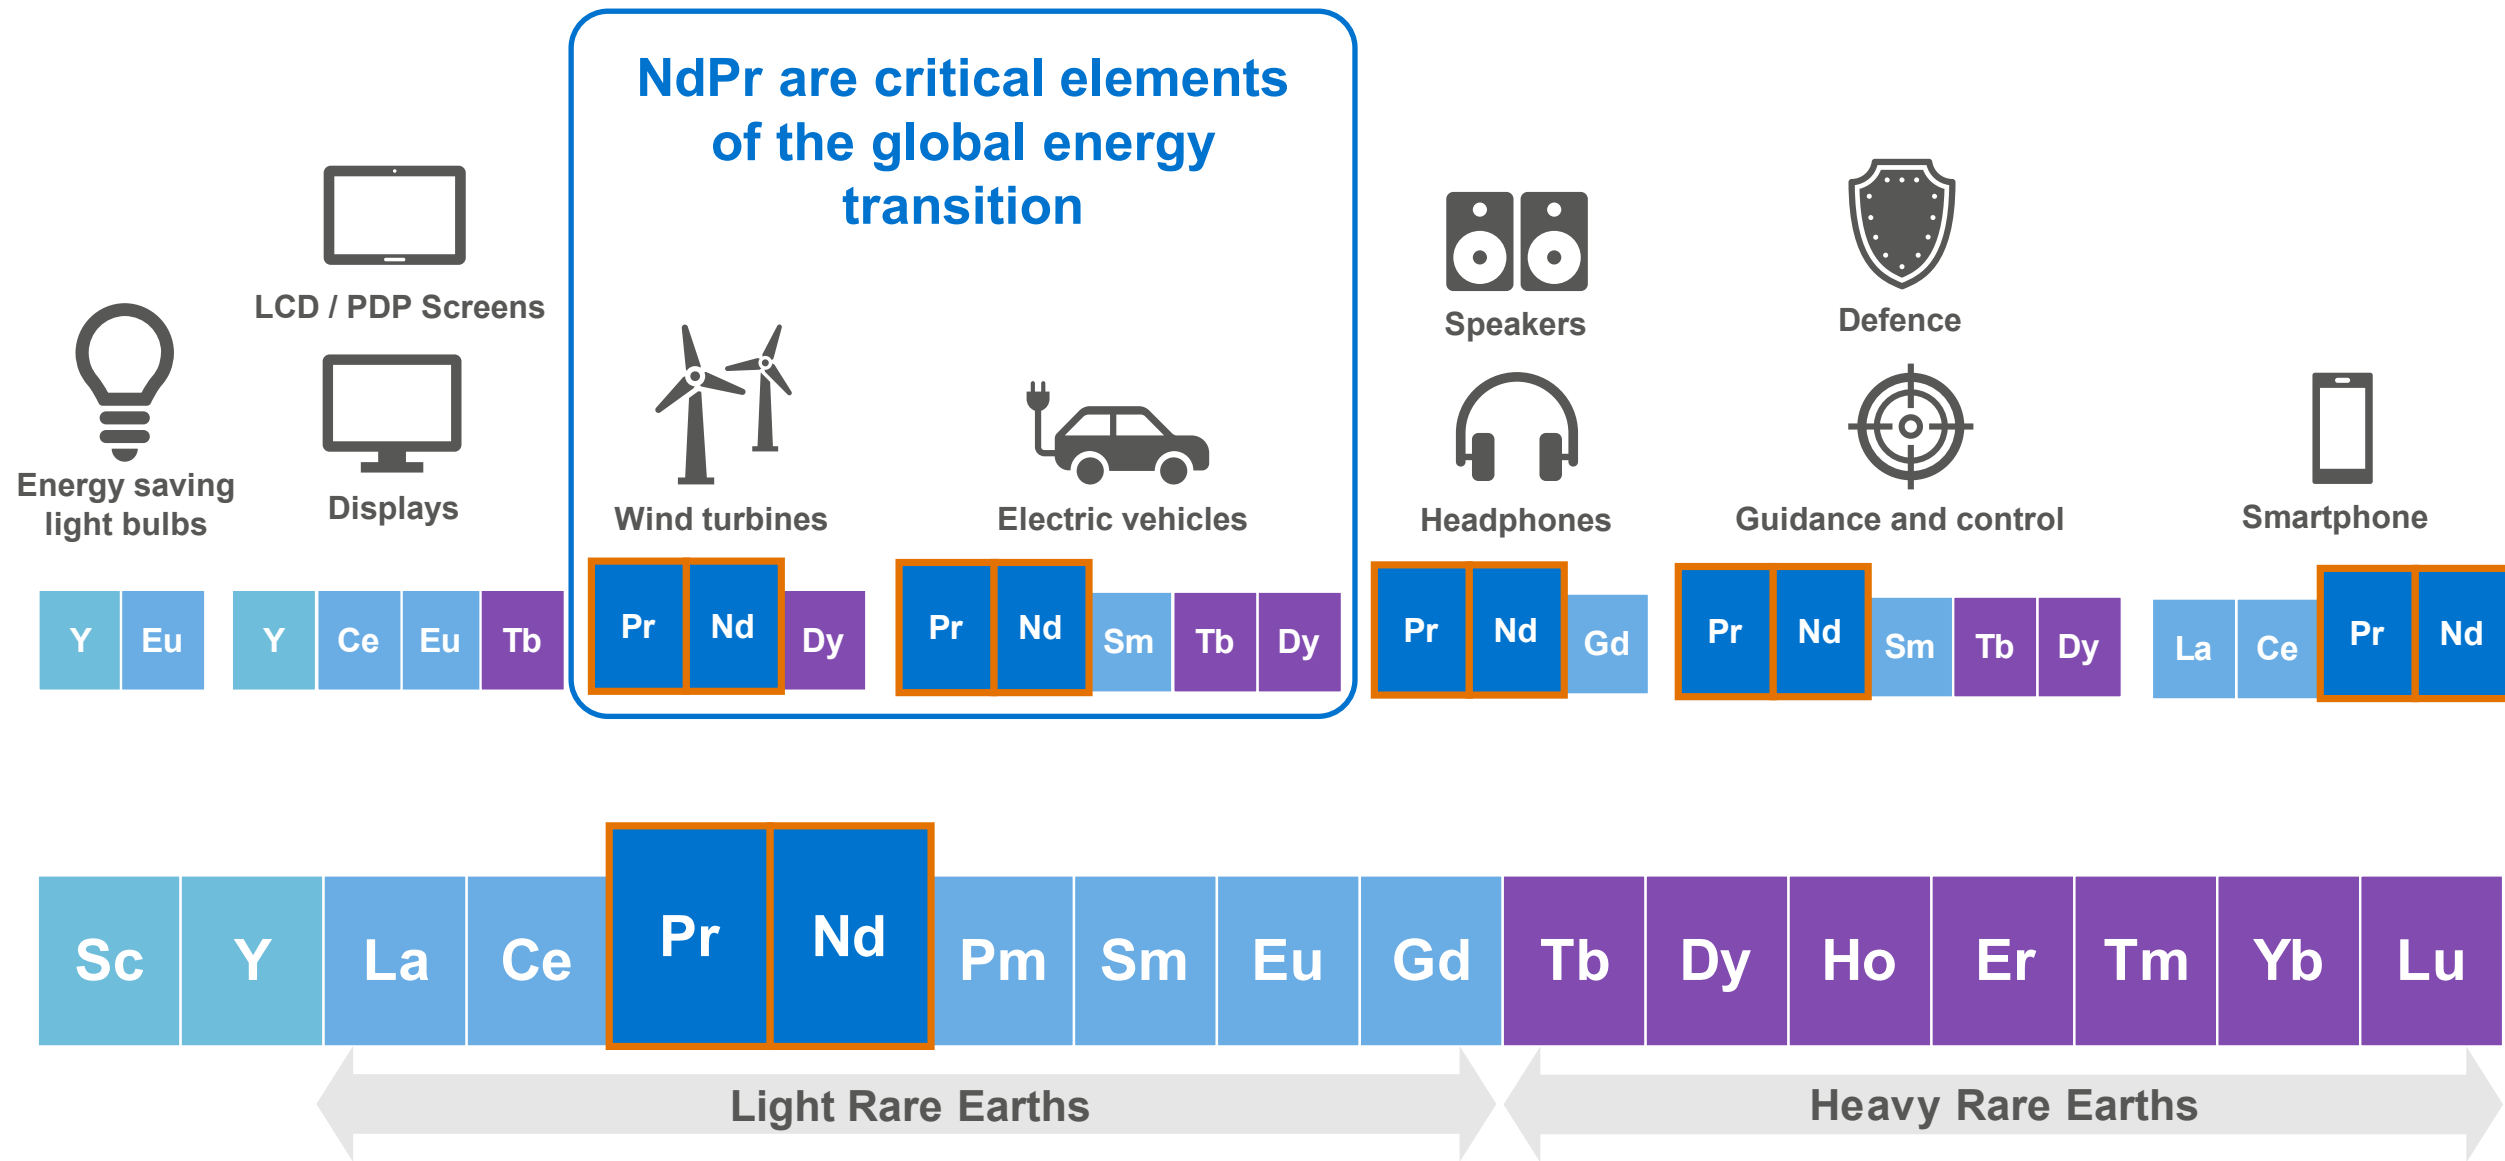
NdPr are critical elements of the global energy transition

LCD / PDP Screens

Energy saving light bulbs

Displays

Wind turbines

Electric vehicles

Speakers

Defence

Headphones

Guidance and control

Smartphone

Y Eu

Y Ce Eu Tb

Pr Nd Dy

Pr Nd Sm Tb Dy

Pr Nd Gd

Pr Nd Sm Tb Dy

La Ce Pr Nd

| Sc | Y | La | Ce | Pr | Nd | Pm | Sm | Eu | Gd | Tb | Dy | Ho | Er | Tm | Yb | Lu |
|---|---|---|---|---|---|---|---|---|---|---|---|---|---|---|---|---|

Light Rare Earths

Heavy Rare Earths